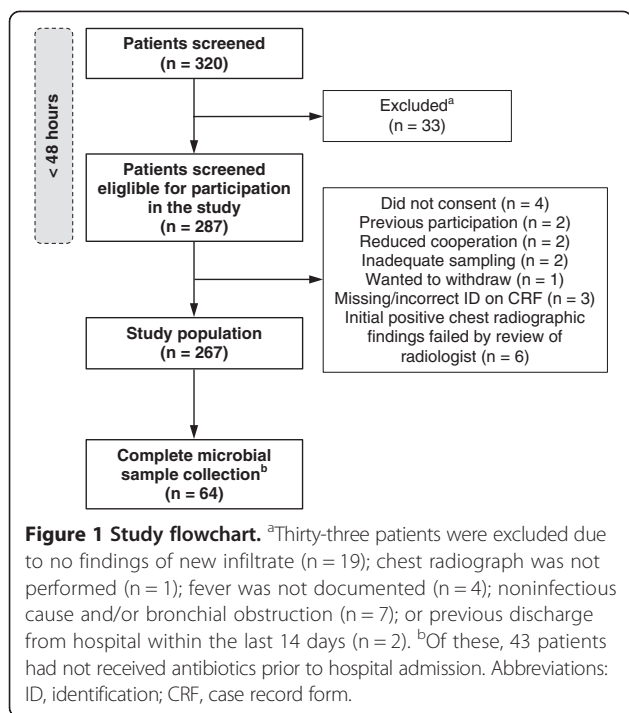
< 48 hours

Patients screened
(n = 320)

Excluded$^a$
(n = 33)

Patients screened eliglible for participation in the study
(n = 287)

Did not consent (n = 4)
Previous participation (n = 2)
Reduced cooperation (n = 2)
Inadequate sampling (n = 2)
Wanted to withdraw (n = 1)
Missing/incorrect ID on CRF (n = 3)
Initial positive chest radiographic findings failed by review of radiologist (n = 6)

Study population
(n = 267)

Complete microbial sample collection$^b$
(n = 64)

**Figure 1 Study flowchart.** $^a$Thirty-three patients were excluded due to no findings of new infiltrate (n = 19); chest radiograph was not performed (n = 1); fever was not documented (n = 4); noninfectious cause and/or bronchial obstruction (n = 7); or previous discharge from hospital within the last 14 days (n = 2). $^b$Of these, 43 patients had not received antibiotics prior to hospital admission. Abbreviations: ID, identification; CRF, case record form.